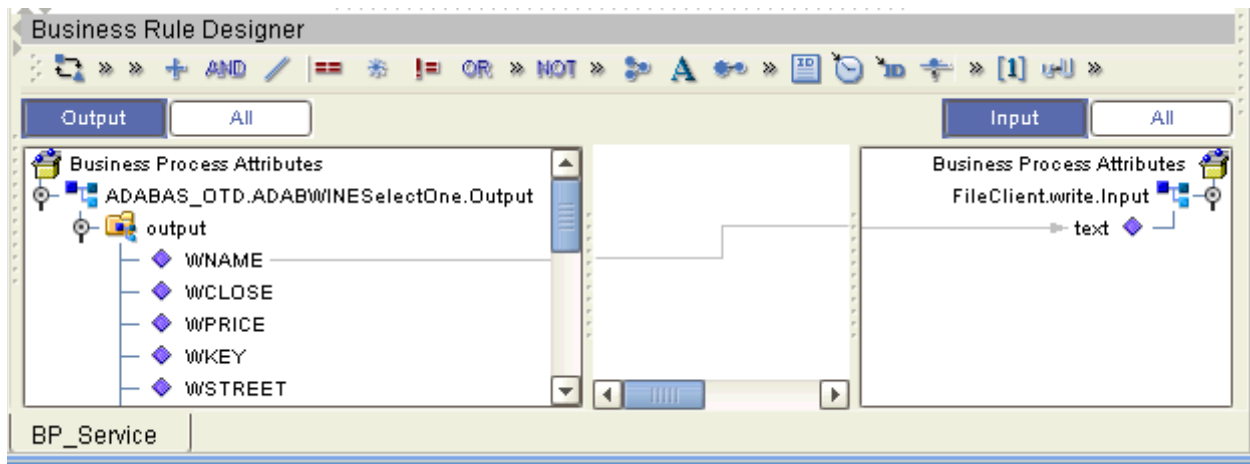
Business Rule Designer

» » AND == != OR » NOT » A » » [1] »

Output All

Input All

Business Process Attributes
ADABAS_OTD.ADABWINESelectOne.Output
output
WNAME
WCLOSE
WPRICE
WKEY
WSTREET

Business Process Attributes
FileClient.write.Input
text

BP_Service